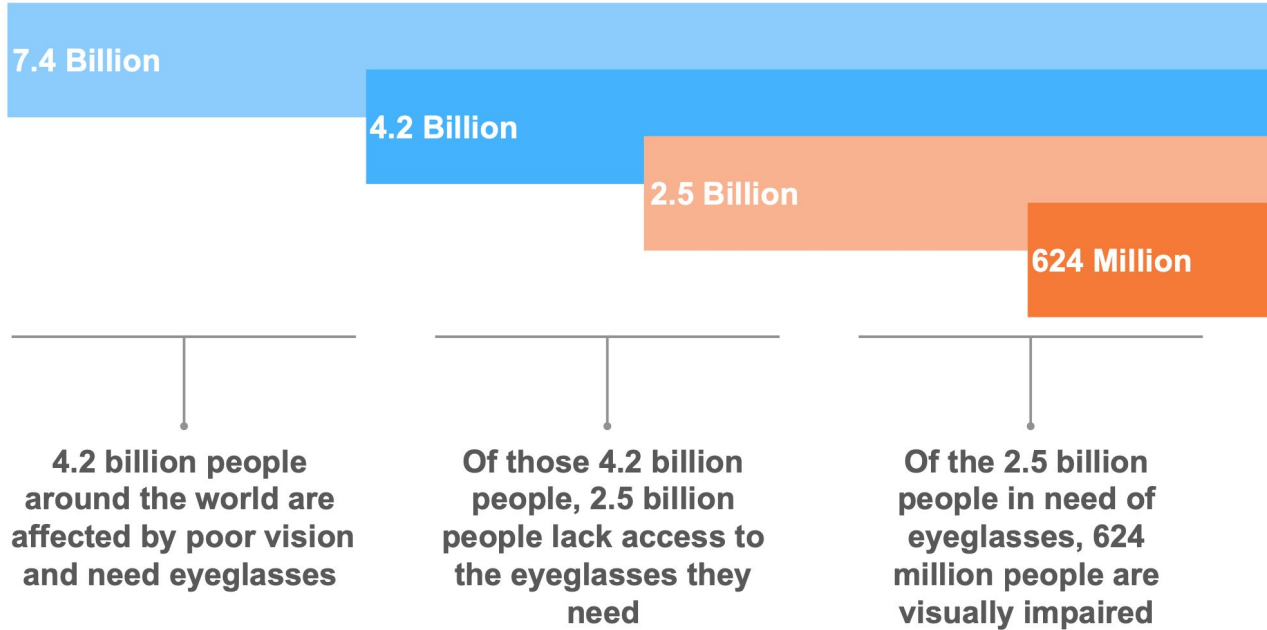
7.4 Billion

4.2 Billion

2.5 Billion

624 Million

4.2 billion people around the world are affected by poor vision and need eyeglasses

Of those 4.2 billion people, 2.5 billion people lack access to the eyeglasses they need

Of the 2.5 billion people in need of eyeglasses, 624 million people are visually impaired